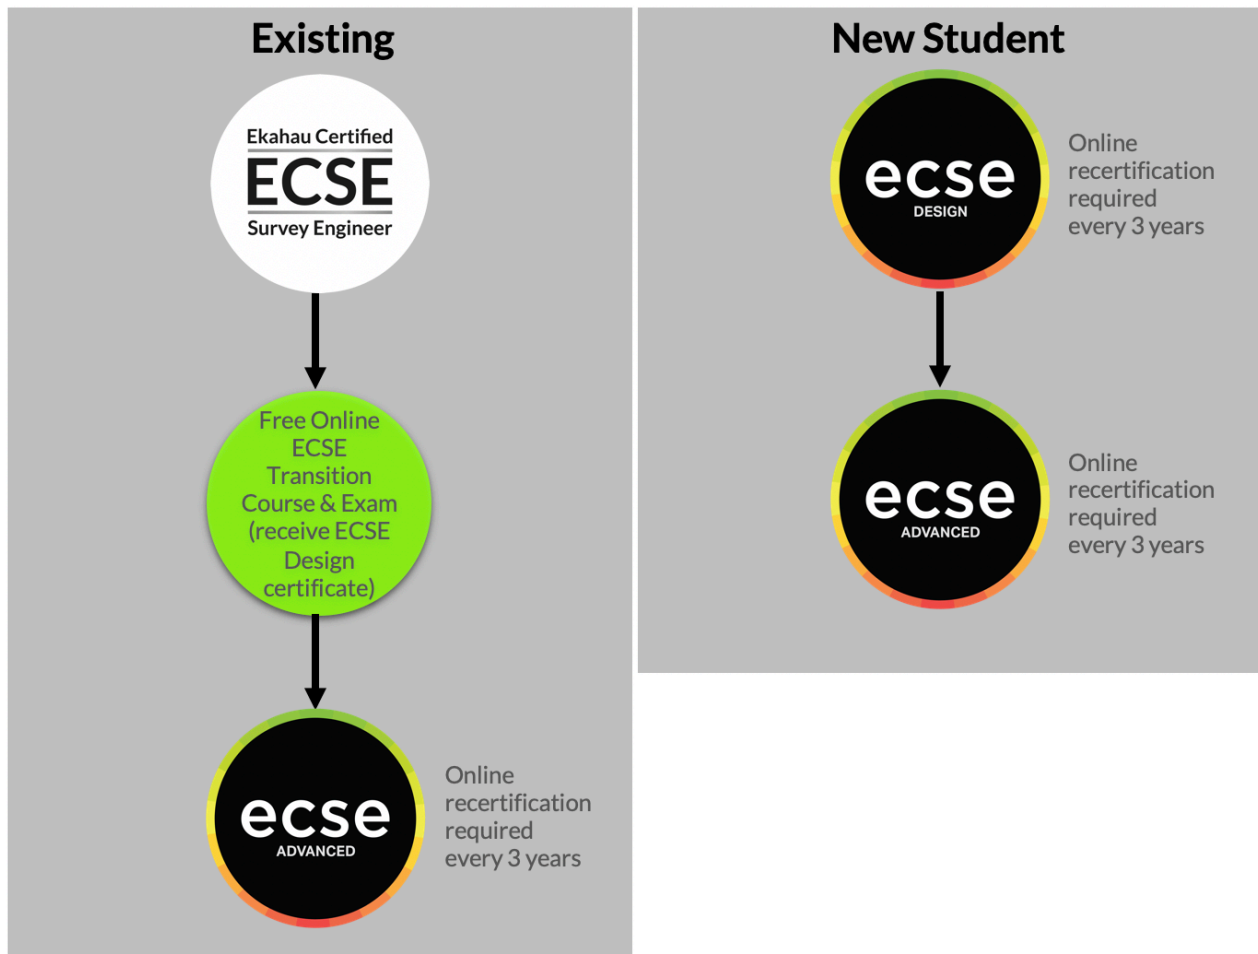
Existing

Ekahau Certified
ECSE
Survey Engineer

Free Online ECSE Transition Course & Exam (receive ECSE Design certificate)

ecse
ADVANCED

Online recertification required every 3 years

New Student

ecse
DESIGN

Online recertification required every 3 years

ecse
ADVANCED

Online recertification required every 3 years